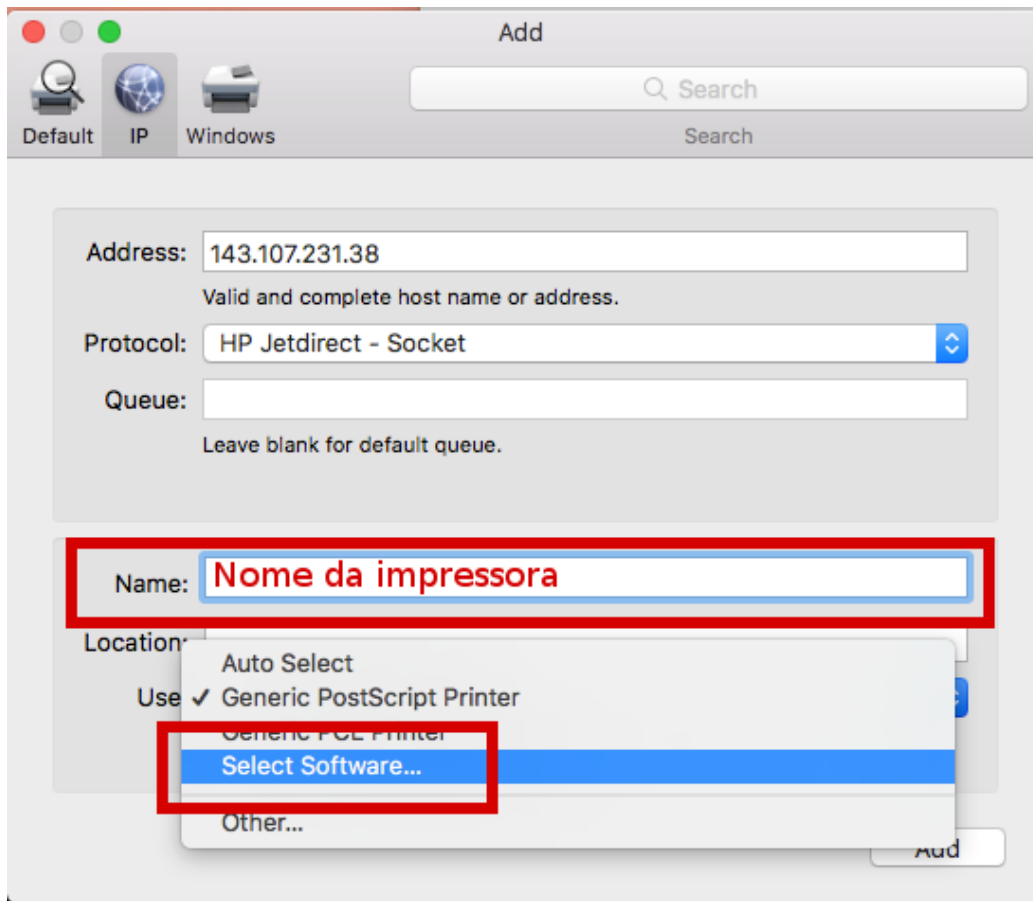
Add

Default IP Windows

Search

Search

Address: 143.107.231.38

Valid and complete host name or address.

Protocol: HP Jetdirect - Socket

Queue:

Leave blank for default queue.

Name: Nome da impressora

Location:

Use

Auto Select
✓ Generic PostScript Printer
Generic PCL Printer
Select Software...
Other...

Add